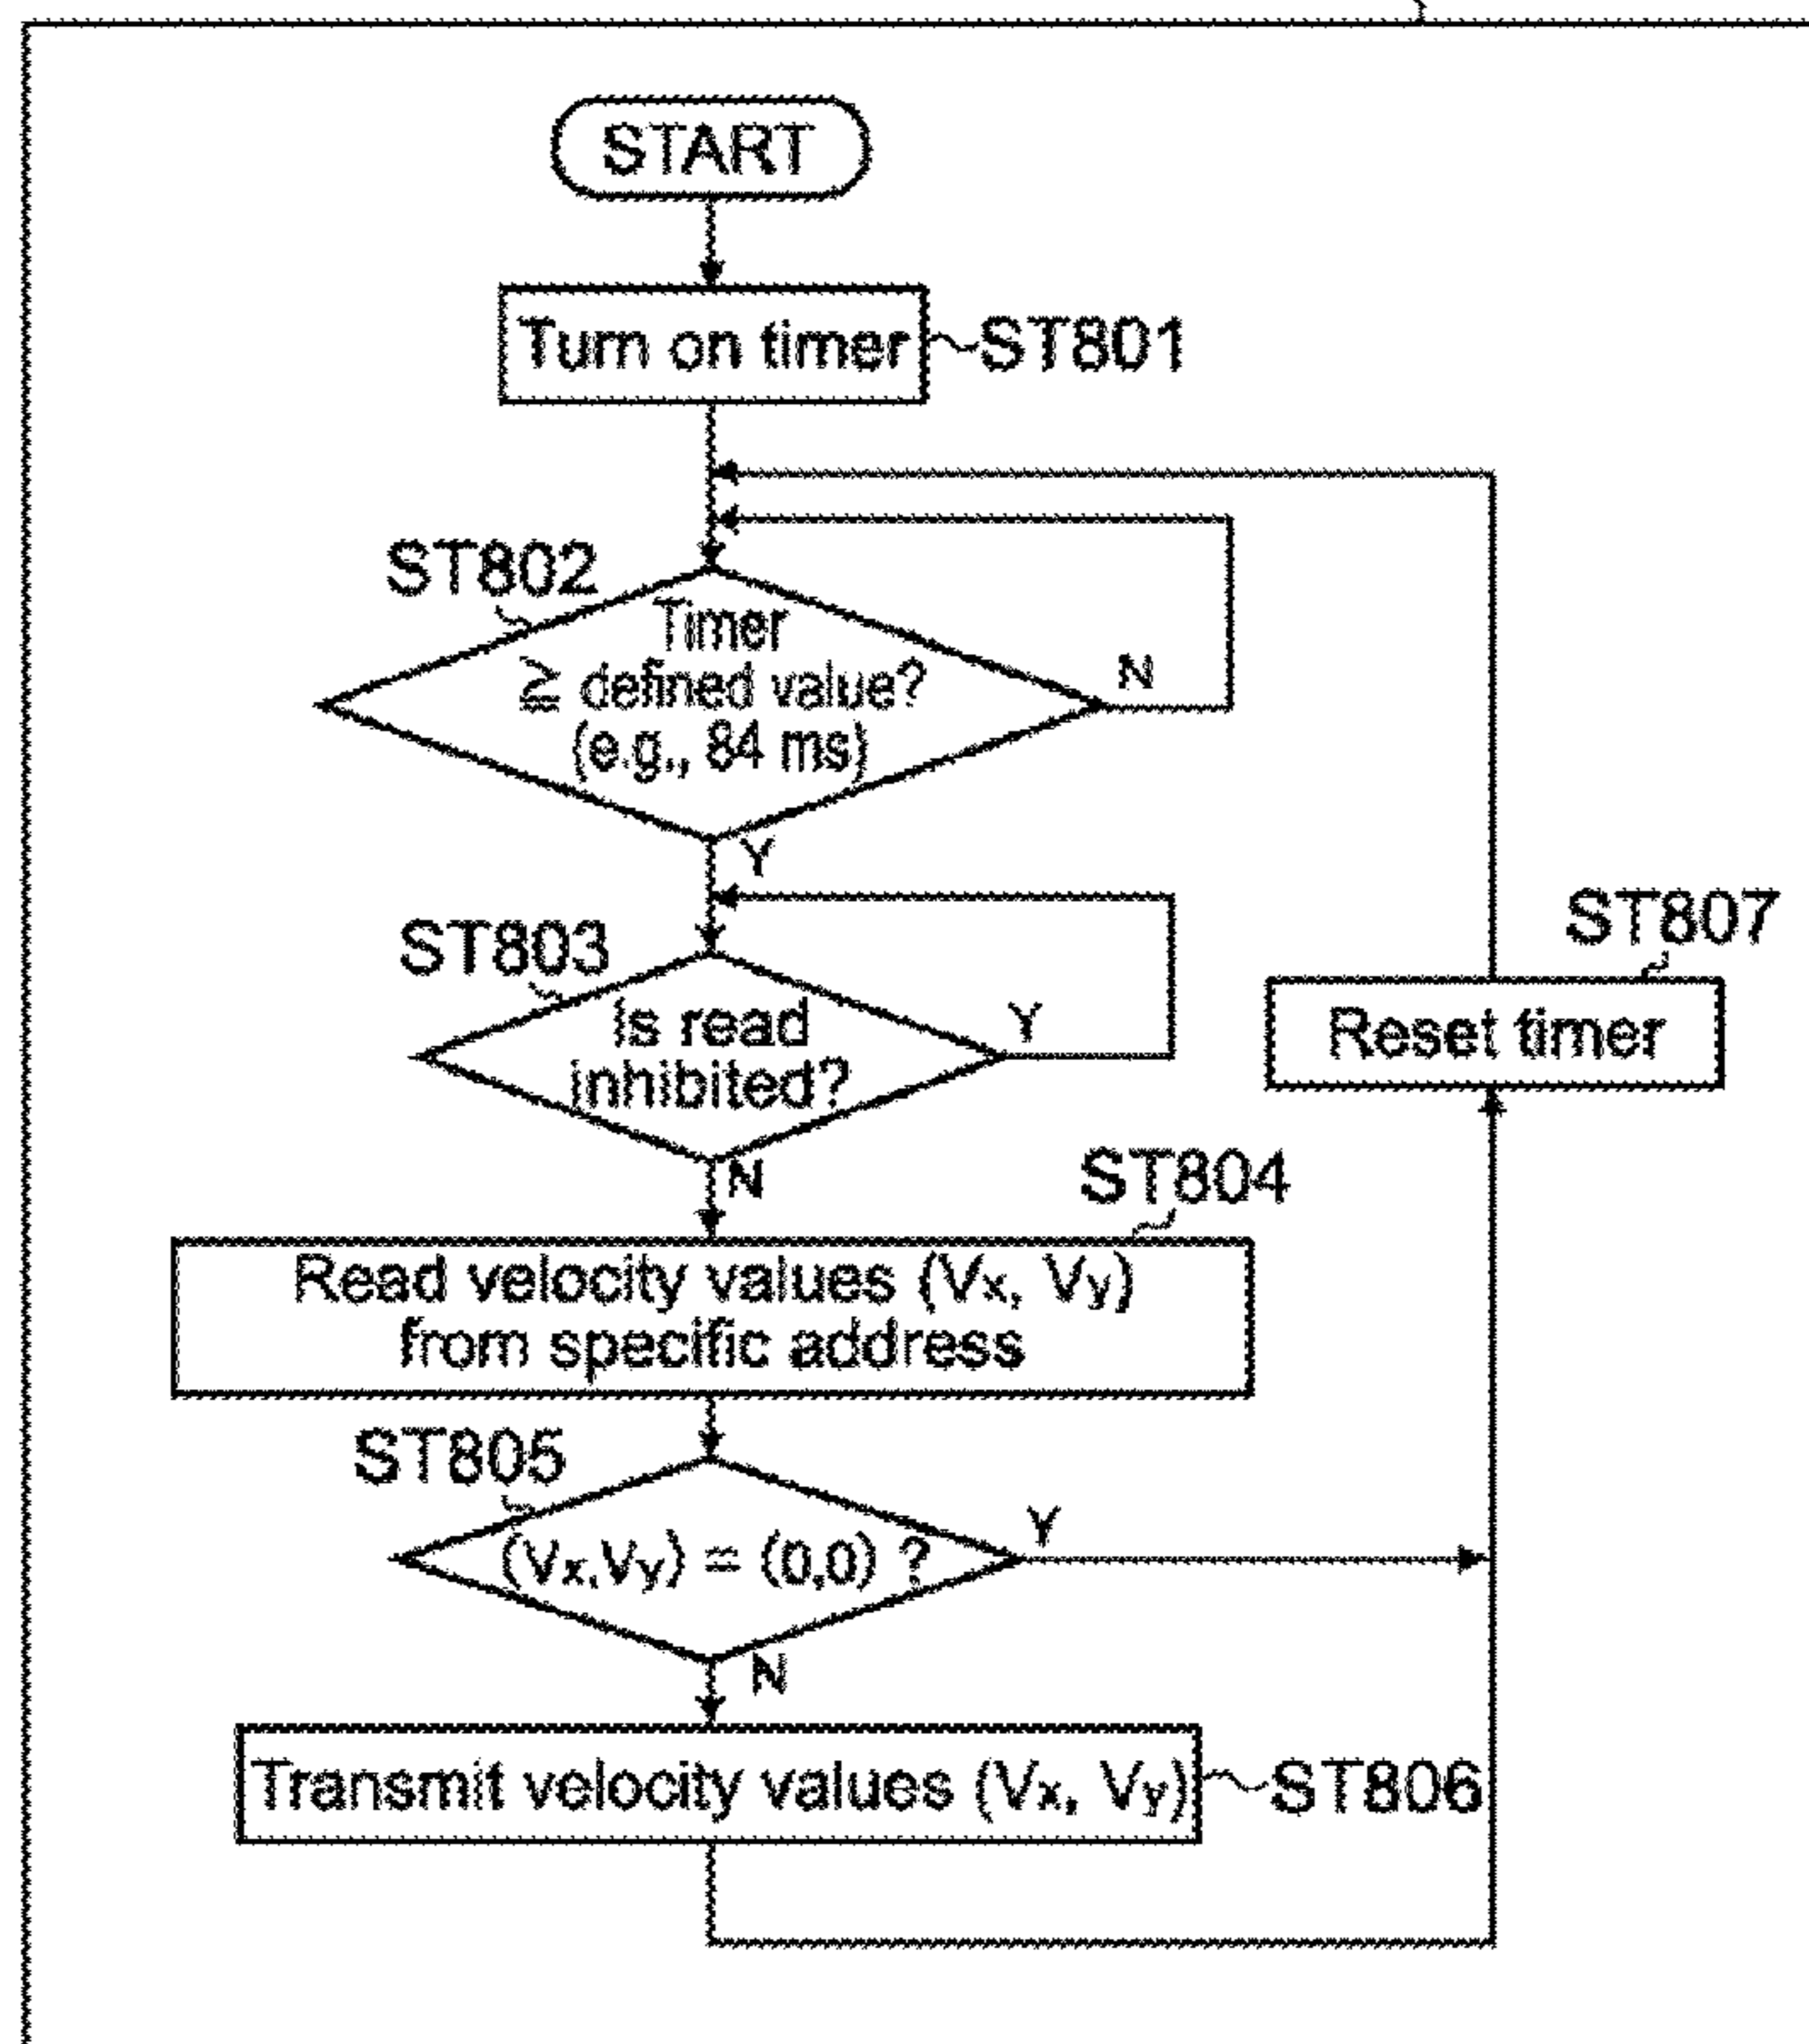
START

Turn on timer ~ST801

ST802
Timer
≧ defined value?
(e.g., 84 ms)
N
Y

ST803
Is read
inhibited?
Y
N

ST804
Read velocity values ($V_x$, $V_y$)
from specific address

ST805
($V_x$,$V_y$) = (0,0) ?
Y
N

Transmit velocity values ($V_x$, $V_y$) ~ST806

ST807
Reset timer